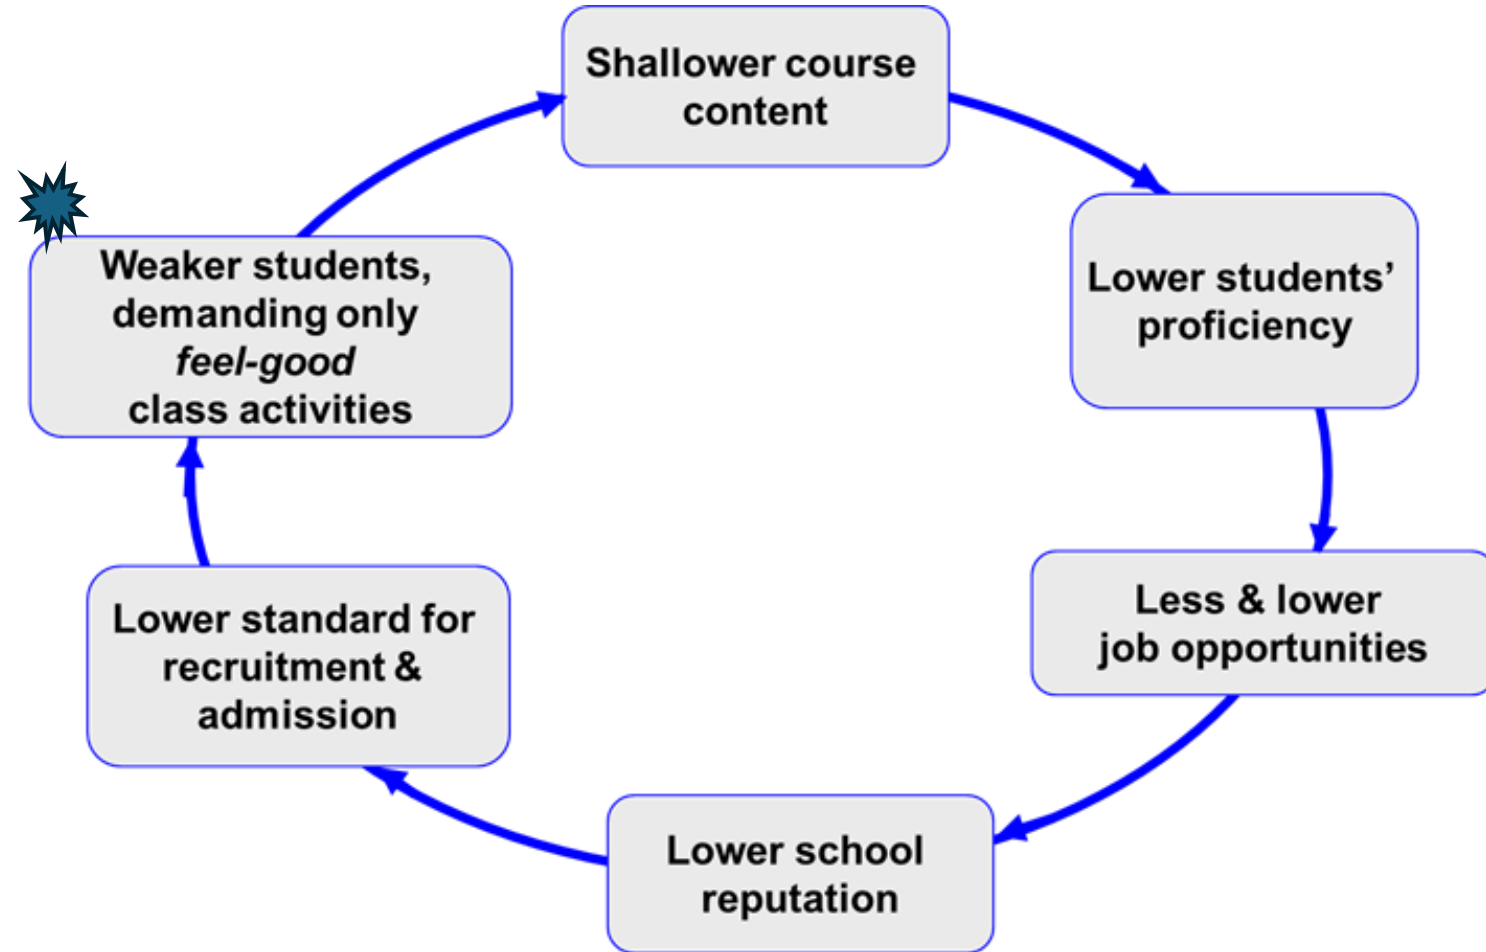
Shallower course content

Lower students' proficiency

Less & lower job opportunities

Lower school reputation

Lower standard for recruitment & admission

Weaker students, demanding only *feel-good* class activities